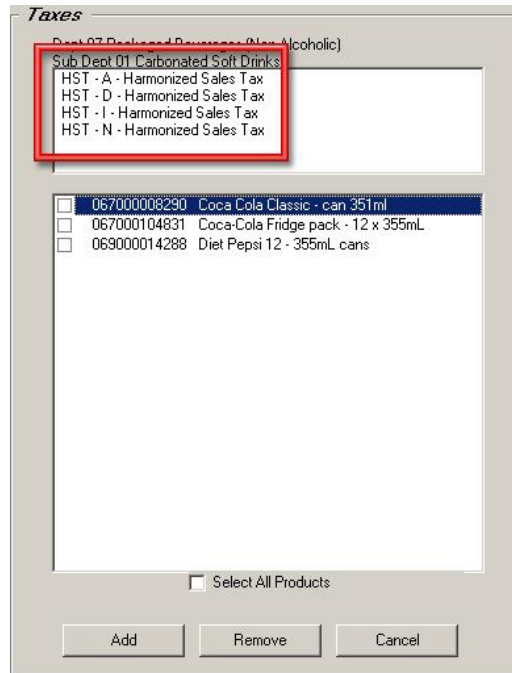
Taxes

Dept 07 Packaged Beverages (Non-Alcoholic)

Sub Dept 01 Carbonated Soft Drinks

HST - A - Harmonized Sales Tax
HST - D - Harmonized Sales Tax
HST - I - Harmonized Sales Tax
HST - N - Harmonized Sales Tax

067000008290 Coca Cola Classic - can 351ml
067000104831 Coca-Cola Fridge pack - 12 x 355mL
069000014288 Diet Pepsi 12 - 355mL cans

Select All Products

Add

Remove

Cancel